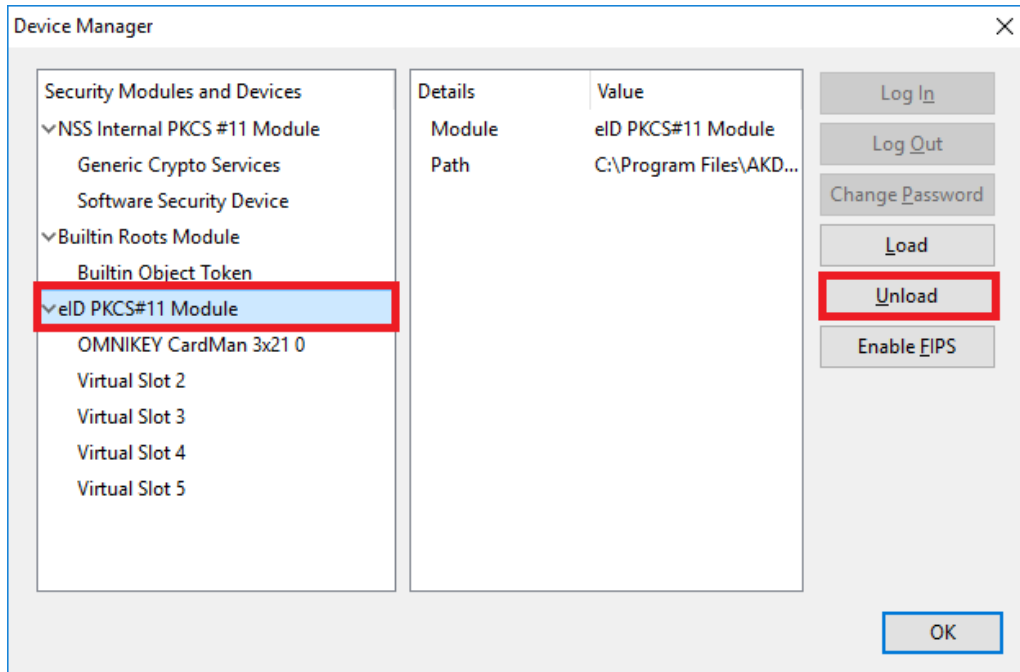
Device Manager

Security Modules and Devices
NSS Internal PKCS #11 Module
Generic Crypto Services
Software Security Device
Builtin Roots Module
Builtin Object Token
eID PKCS#11 Module
OMNIKEY CardMan 3x21 0
Virtual Slot 2
Virtual Slot 3
Virtual Slot 4
Virtual Slot 5

| Details | Value |
|---|---|
| Module | eID PKCS#11 Module |
| Path | C:\Program Files\AKD... |

Log In
Log Out
Change Password
Load
Unload
Enable FIPS

OK